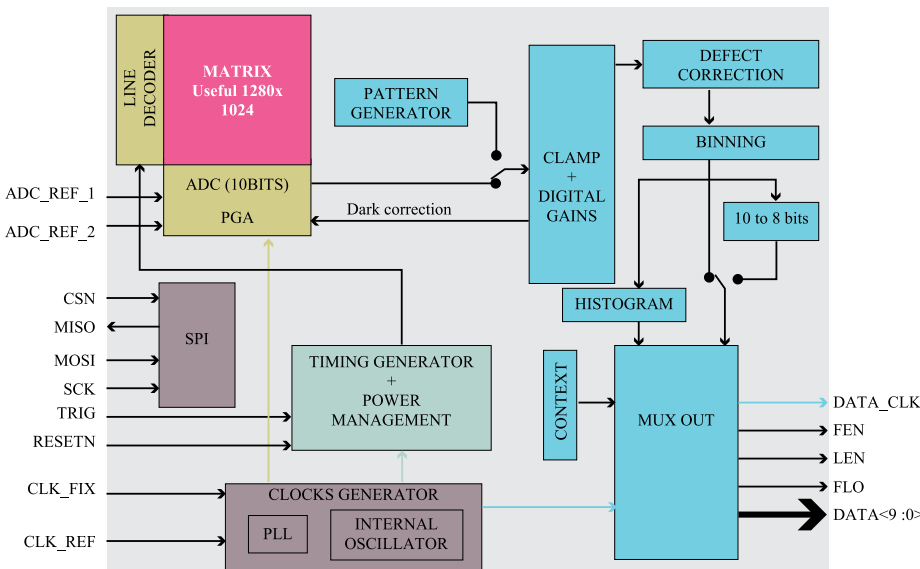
LINE DECODER

MATRIX
Useful 1280x 1024

ADC (10BITS)

PGA

ADC_REF_1

ADC_REF_2

PATTERN GENERATOR

CLAMP + DIGITAL GAINS

Dark correction

DEFECT CORRECTION

BINNING

10 to 8 bits

HISTOGRAM

CSN

MISO

MOSI

SCK

SPI

TRIG

RESETN

TIMING GENERATOR + POWER MANAGEMENT

CONTEXT

MUX OUT

DATA_CLK

FEN

LEN

FLO

DATA<9 :0>

CLK_FIX

CLK_REF

CLOCKS GENERATOR

PLL

INTERNAL OSCILLATOR